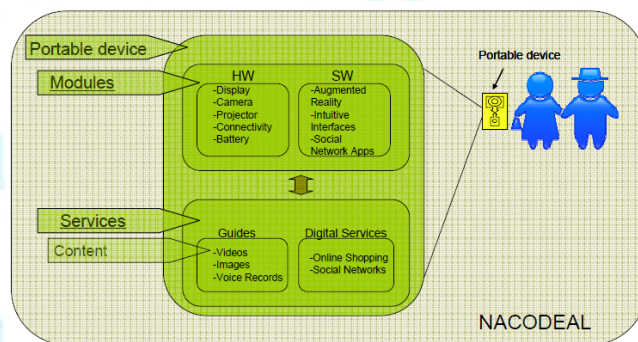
Portable device

Modules

HW
-Display
-Camera
-Projector
-Connectivity
-Battery

SW
-Augmented Reality
-Intuitive Interfaces
-Social Network Apps

Services

Content

Guides
-Videos
-Images
-Voice Records

Digital Services
-Online Shopping
-Social Networks

Portable device

NACODEAL